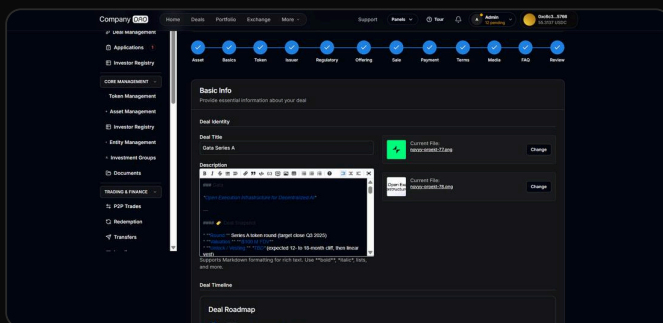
Company DAO

Home Deals Portfolio Exchange More

Support Panels Tour Admin 12 pending 0xc8c3...3766 55,0107 USDC

Deal Management
Applications
Investor Registry

CORE MANAGEMENT
Token Management
Asset Management
Investor Registry
Entity Management
Investment Groups
Documents

TRADING & FINANCE
P2P Trades
Redemption
Transfers

Asset Basics Token Issuer Regulatory Offering Sale Payment Terms Media FAQ Review

Basic Info
Provide essential information about your deal

Deal Identity

Deal Title
Gata Series A

Description

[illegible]

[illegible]

* **Round:** Series A token round (target close Q3 2025)
* **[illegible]** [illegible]
* **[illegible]** (expected 12- to 18-month cliff, then linear vest)

Current File:
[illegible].png
Change

Current File:
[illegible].png
Change

Supports Markdown formatting for rich text. Use **bold**, *italic*, lists, and more.

Deal Timeline

Deal Roadmap